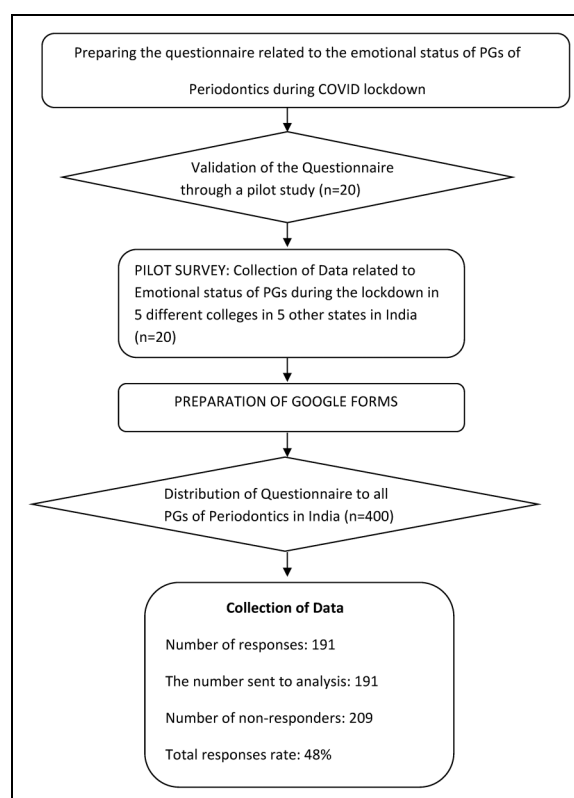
Preparing the questionnaire related to the emotional status of PGs of Periodontics during COVID lockdown

Validation of the Questionnaire through a pilot study (n=20)

PILOT SURVEY: Collection of Data related to Emotional status of PGs during the lockdown in 5 different colleges in 5 other states in India (n=20)

PREPARATION OF GOOGLE FORMS

Distribution of Questionnaire to all PGs of Periodontics in India (n=400)

Collection of Data

Number of responses: 191

The number sent to analysis: 191

Number of non-responders: 209

Total responses rate: 48%